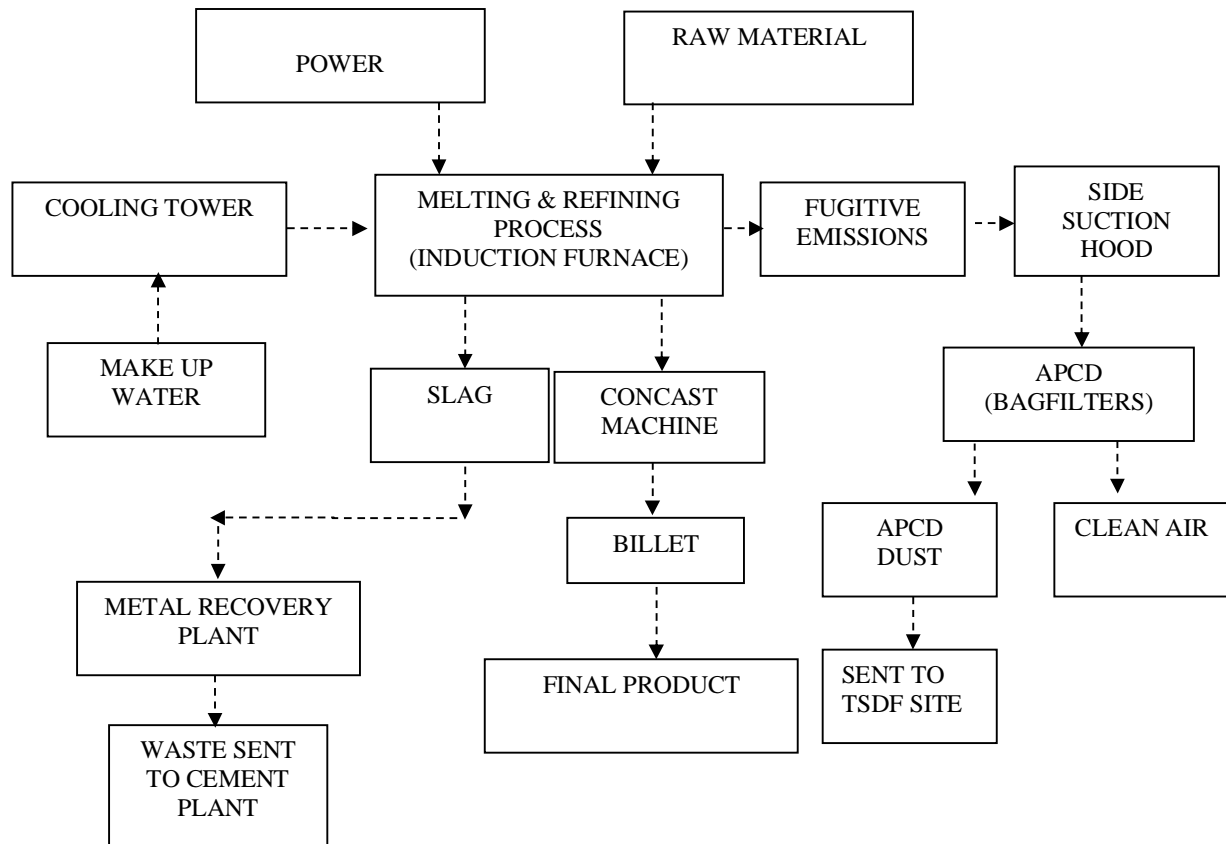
POWER

RAW MATERIAL

COOLING TOWER

MELTING & REFINING PROCESS (INDUCTION FURNACE)

FUGITIVE EMISSIONS

SIDE SUCTION HOOD

MAKE UP WATER

SLAG

CONCAST MACHINE

APCD (BAGFILTERS)

BILLET

APCD DUST

CLEAN AIR

METAL RECOVERY PLANT

FINAL PRODUCT

SENT TO TSDF SITE

WASTE SENT TO CEMENT PLANT